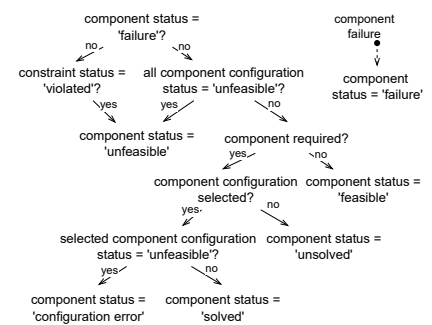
component status = 'failure'?

no

no

constraint status = 'violated'?

all component configuration status = 'unfeasible'?

yes

yes

no

component status = 'unfeasible'

component required?

yes

no

component configuration selected?

component status = 'feasible'

yes

no

selected component configuration status = 'unfeasible'?

component status = 'unsolved'

yes

no

component status = 'configuration error'

component status = 'solved'

component failure

component status = 'failure'